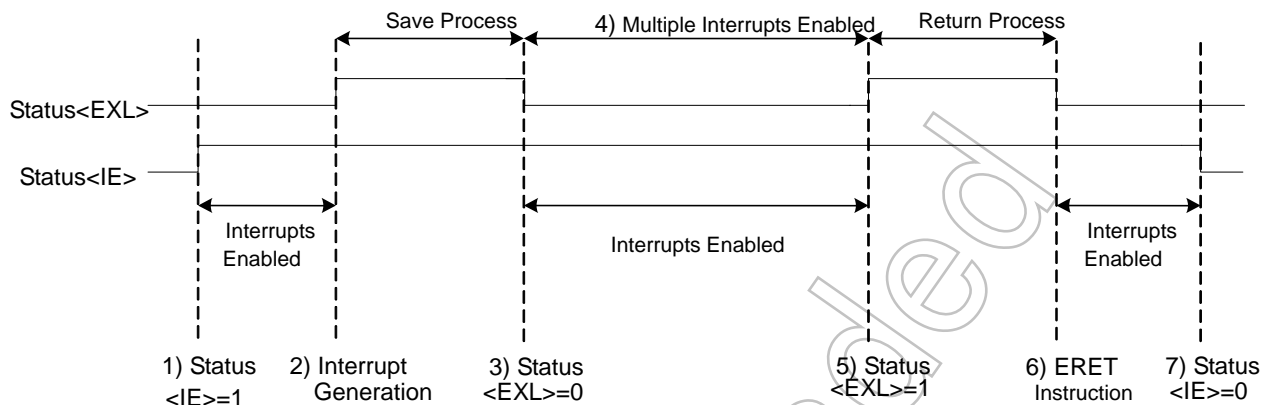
Save Process
4) Multiple Interrupts Enabled
Return Process

Status<EXL>
Status<IE>

Interrupts Enabled
Interrupts Enabled
Interrupts Enabled

1) Status <IE>=1
2) Interrupt Generation
3) Status <EXL>=0
5) Status <EXL>=1
6) ERET Instruction
7) Status <IE>=0

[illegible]